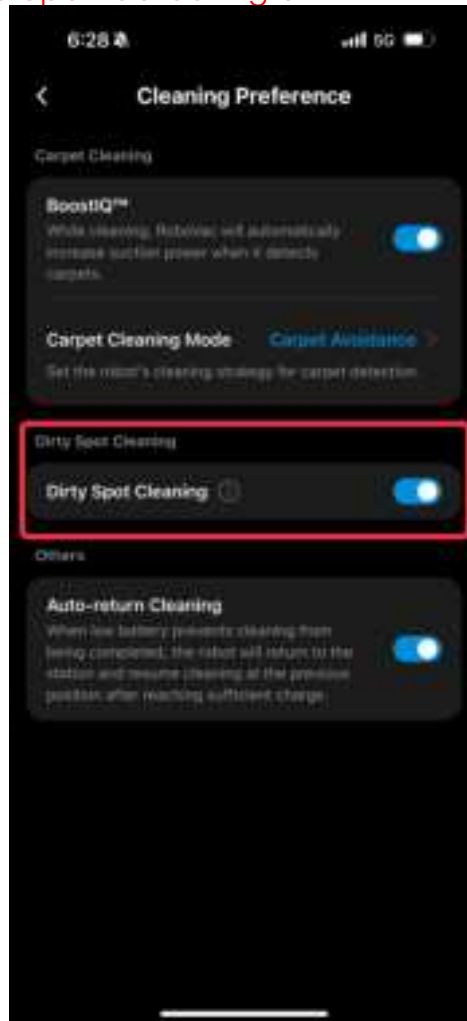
6:28

5G

Cleaning Preference

Carpet Cleaning

BoostIQ™

While cleaning, Robovac will automatically increase suction power when it detects carpets.

Carpet Cleaning Mode

Carpet Avoidance

Set the robot's cleaning strategy for carpet detection.

Dirty Spot Cleaning

Dirty Spot Cleaning

Others

Auto-return Cleaning

When low battery prevents cleaning from being completed, the robot will return to the station and resume cleaning at the previous position after reaching sufficient charge.